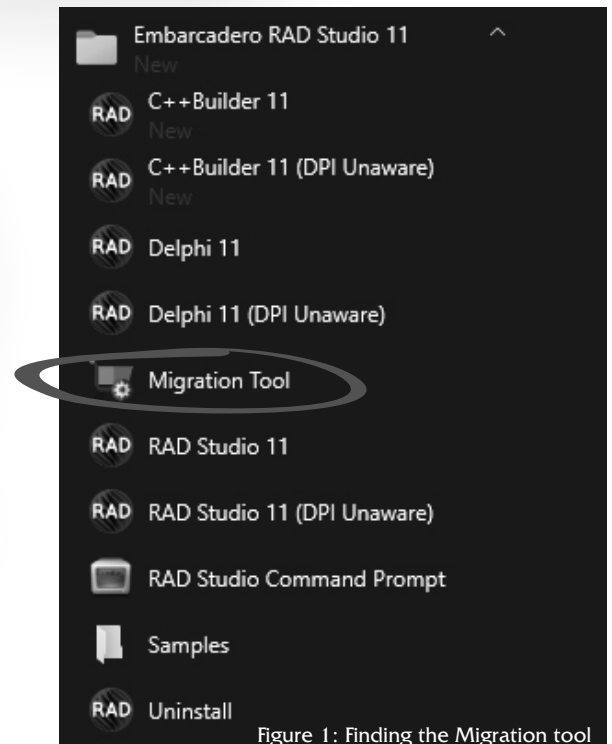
Embarcadero RAD Studio 11
New

RAD C++Builder 11
New

RAD C++Builder 11 (DPI Unaware)
New

RAD Delphi 11

RAD Delphi 11 (DPI Unaware)

Migration Tool

RAD RAD Studio 11

RAD RAD Studio 11 (DPI Unaware)

RAD Studio Command Prompt

Samples

RAD Uninstall

Figure 1: Finding the Migration tool